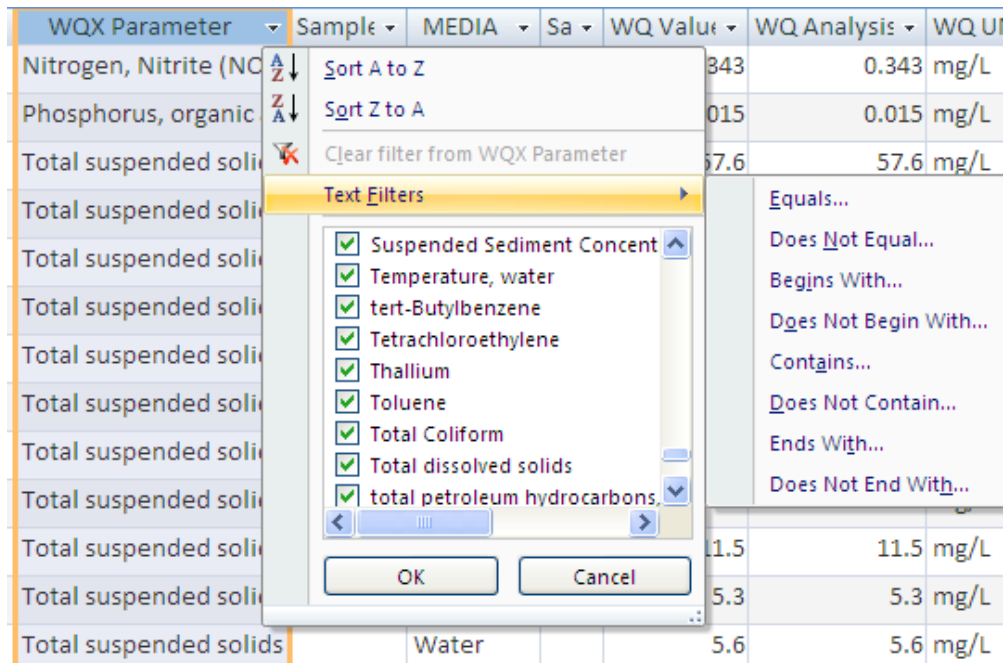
| WQX Parameter | Sample | MEDIA | Sa | WQ Value | WQ Analysis | WQ UI |
|---|---|---|---|---|---|---|
| Nitrogen, Nitrite (NC | | | | 343 | 0.343 | mg/L |
| Phosphorus, organic | | | | 015 | 0.015 | mg/L |
| Total suspended soli | | | | 57.6 | 57.6 | mg/L |
| Total suspended soli | | | | | | |
| Total suspended soli | | | | | | |
| Total suspended soli | | | | | | |
| Total suspended soli | | | | | | |
| Total suspended soli | | | | | | |
| Total suspended soli | | | | | | |
| Total suspended soli | | | | | | |
| Total suspended soli | | | | 11.5 | 11.5 | mg/L |
| Total suspended soli | | | | 5.3 | 5.3 | mg/L |
| Total suspended solids | | Water | | 5.6 | 5.6 | mg/L |

Sort A to Z
Sort Z to A
Clear filter from WQX Parameter
Text Filters

Suspended Sediment Concent
Temperature, water
tert-Butylbenzene
Tetrachloroethylene
Thallium
Toluene
Total Coliform
Total dissolved solids
total petroleum hydrocarbons,

OK
Cancel

Equals...
Does Not Equal...
Begins With...
Does Not Begin With...
Contains...
Does Not Contain...
Ends With...
Does Not End With...